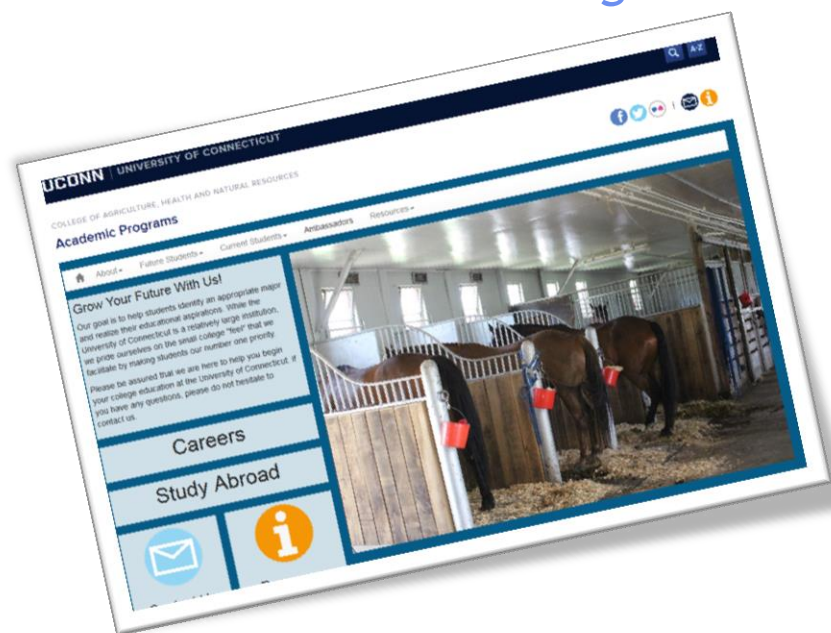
UCONN | UNIVERSITY OF CONNECTICUT

A-Z

COLLEGE OF AGRICULTURE, HEALTH AND NATURAL RESOURCES

Academic Programs

About▾ Future Students▾ Current Students▾ Ambassadors Resources▾

Grow Your Future With Us!

Our goal is to help students identify an appropriate major and realize their educational aspirations. While the University of Connecticut is a relatively large institution, we pride ourselves on the small college "feel" that we facilitate by making students our number one priority.

Please be assured that we are here to help you begin your college education at the University of Connecticut. If you have any questions, please do not hesitate to contact us.

Careers

Study Abroad

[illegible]